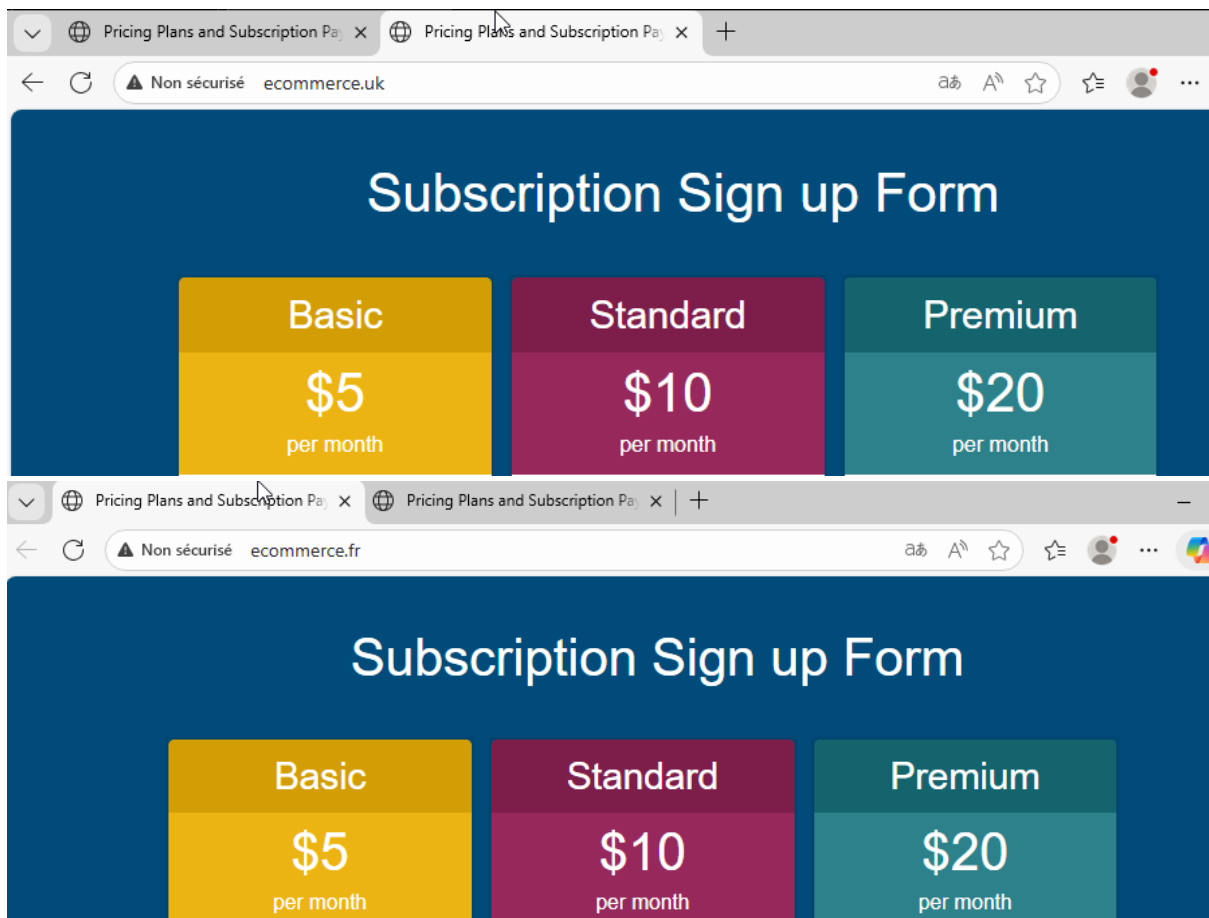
Pricing Plans and Subscription Pa
Pricing Plans and Subscription Pa
Non sécurisé ecommerce.uk

Subscription Sign up Form

Basic
$5
per month

Standard
$10
per month

Premium
$20
per month

Pricing Plans and Subscription Pa
Pricing Plans and Subscription Pa
Non sécurisé ecommerce.fr

Subscription Sign up Form

Basic
$5
per month

Standard
$10
per month

Premium
$20
per month